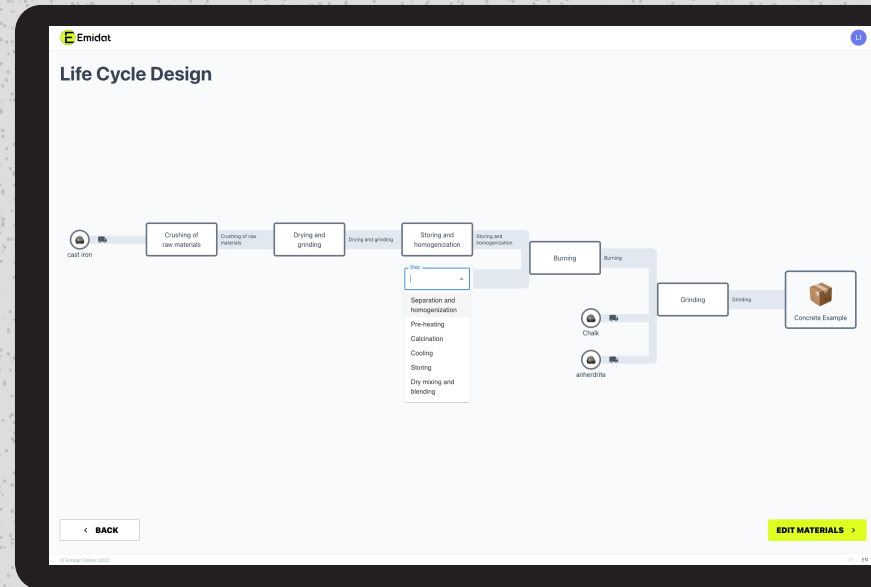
Emidat

LI

Life Cycle Design

cast iron

Crushing of raw materials

Crushing of raw materials

Drying and grinding

Drying and grinding

Storing and homogenization

Storing and homogenization

Burning

Burning

Grinding

Grinding

Concrete Example

Step

Separation and homogenization
Pre-heating
Calcination
Cooling
Storing
Dry mixing and blending

Chalk

anherdrite

< BACK

EDIT MATERIALS >

© Emidat GmbH 2023

EN